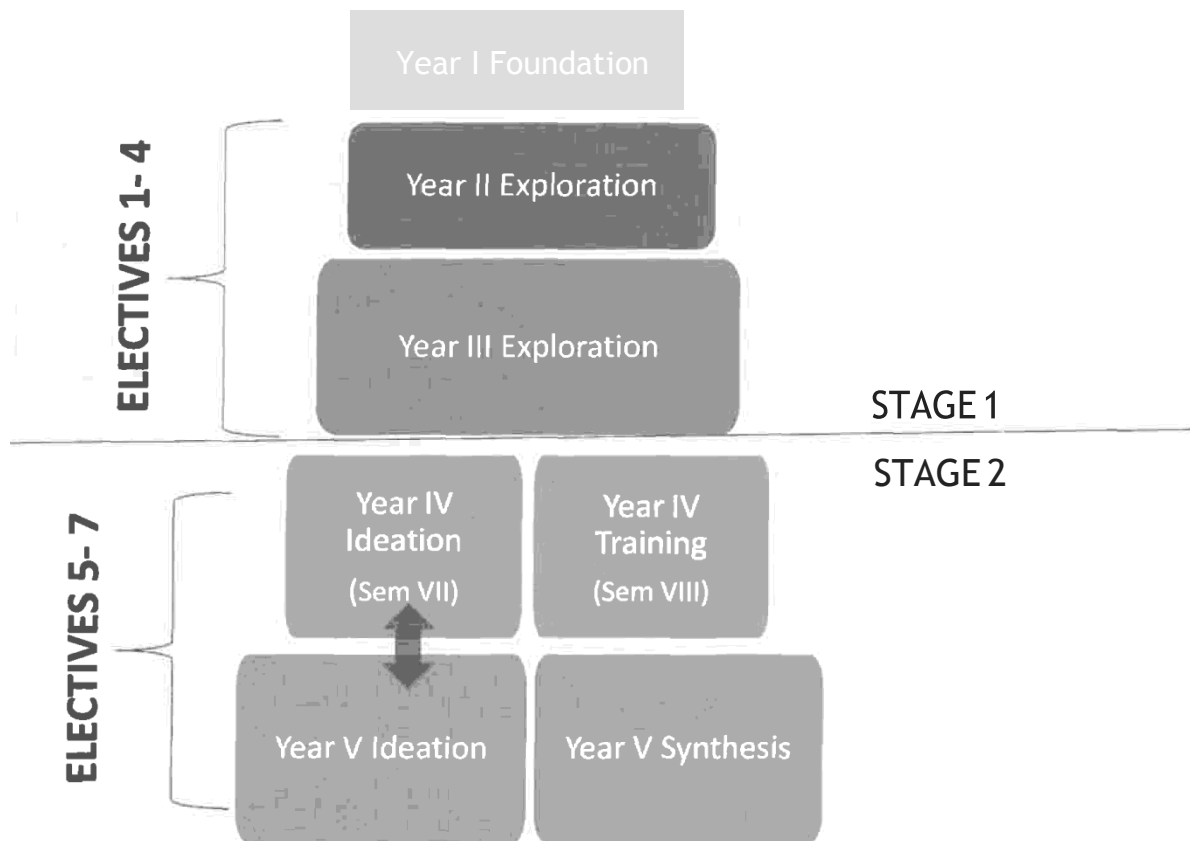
Year I Foundation

ELECTIVES 1- 4

Year II Exploration

Year III Exploration

STAGE 1

STAGE 2

ELECTIVES 5- 7

Year IV Ideation (Sem VII)

Year IV Training (Sem VIII)

Year V Ideation

Year V Synthesis